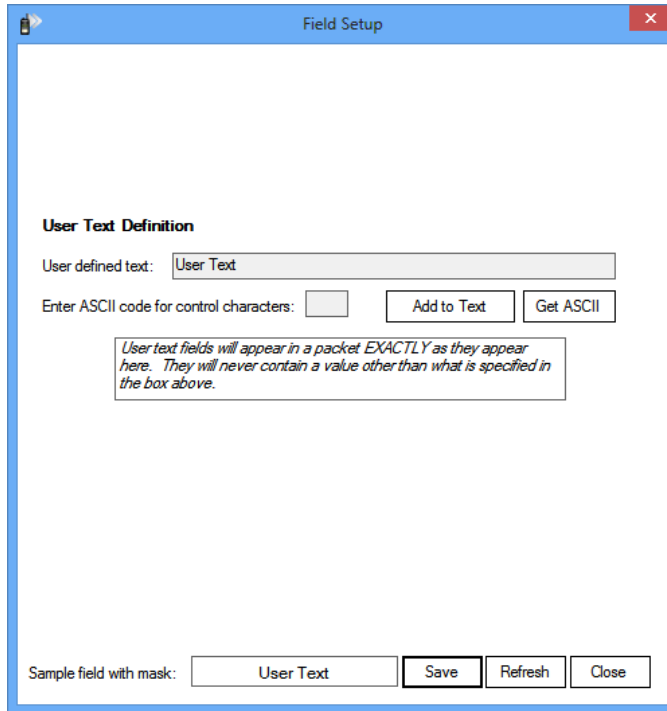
Field Setup

User Text Definition

User defined text: User Text

Enter ASCII code for control characters: Add to Text Get ASCII

User text fields will appear in a packet EXACTLY as they appear here. They will never contain a value other than what is specified in the box above.

Sample field with mask: User Text Save Refresh Close